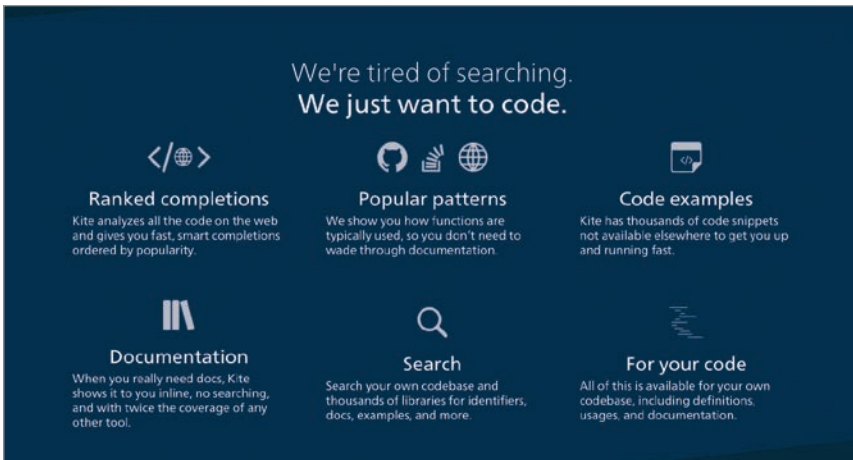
We're tired of searching.
We just want to code.

Ranked completions
Kite analyzes all the code on the web and gives you fast, smart completions ordered by popularity.

Popular patterns
We show you how functions are typically used, so you don't need to wade through documentation.

Code examples
Kite has thousands of code snippets not available elsewhere to get you up and running fast.

Documentation
When you really need docs, Kite shows it to you inline, no searching, and with twice the coverage of any other tool.

Search
Search your own codebase and thousands of libraries for identifiers, docs, examples, and more.

For your code
All of this is available for your own codebase, including definitions, usages, and documentation.